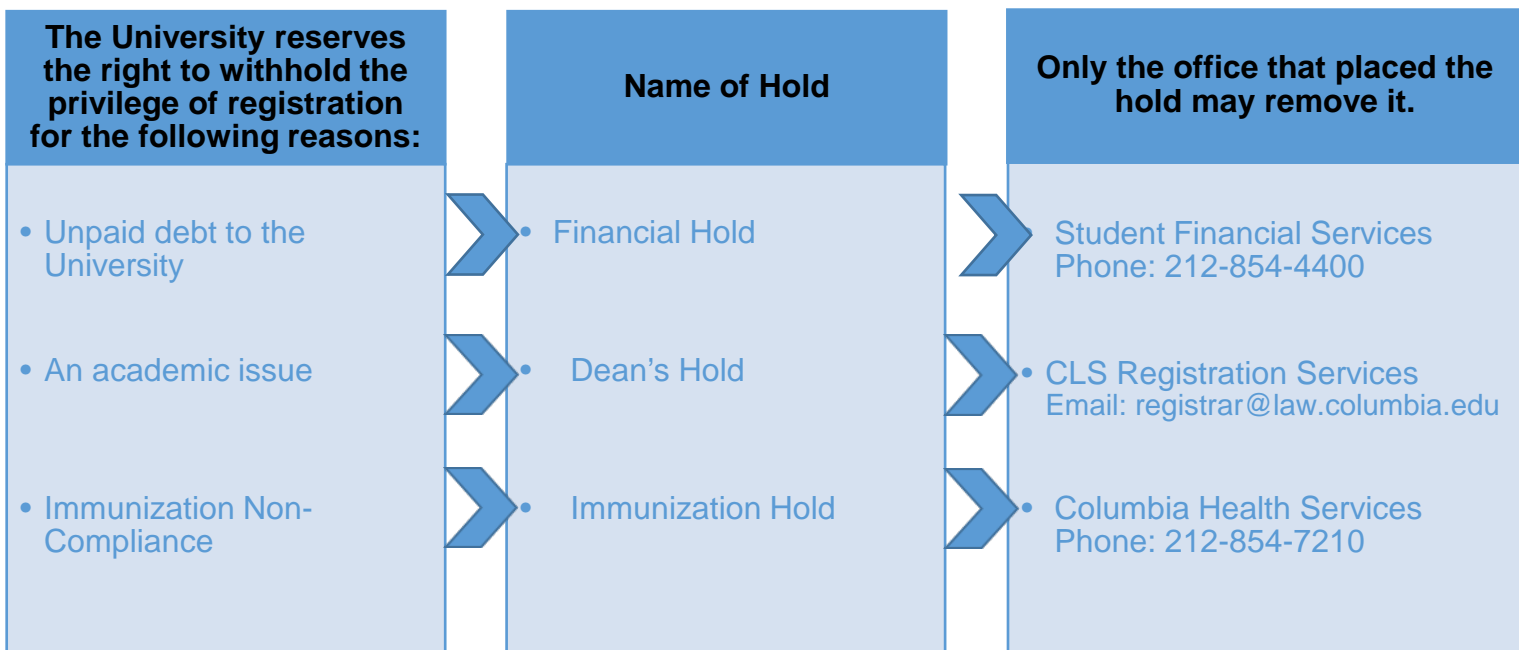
The University reserves the right to withhold the privilege of registration for the following reasons:

• Unpaid debt to the University

• An academic issue

• Immunization Non-Compliance

Name of Hold

• Financial Hold

• Dean's Hold

• Immunization Hold

Only the office that placed the hold may remove it.

• Student Financial Services
Phone: 212-854-4400

• CLS Registration Services
Email: registrar@law.columbia.edu

• Columbia Health Services
Phone: 212-854-7210